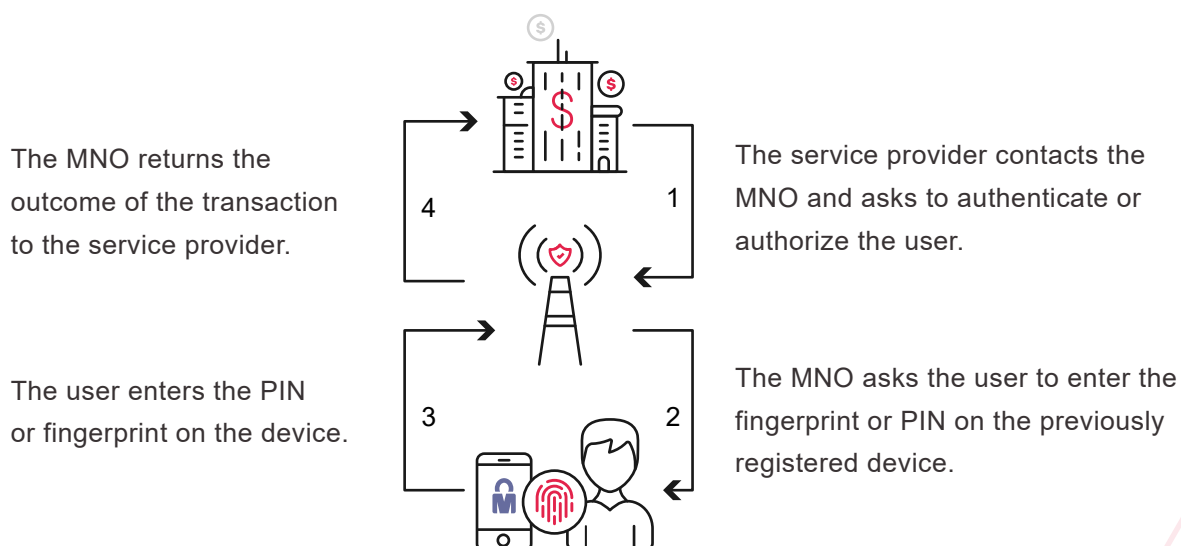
The MNO returns the outcome of the transaction to the service provider.

4

1

The service provider contacts the MNO and asks to authenticate or authorize the user.

The user enters the PIN or fingerprint on the device.

3

2

The MNO asks the user to enter the fingerprint or PIN on the previously registered device.